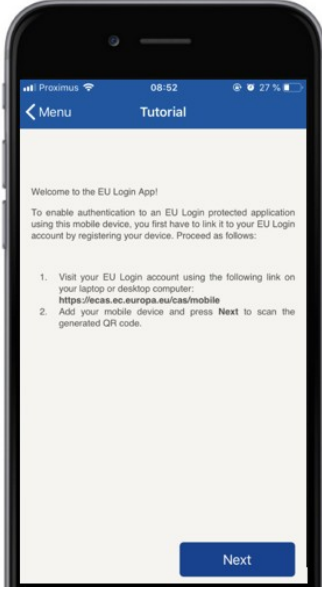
Proximus 08:52 27 %

Menu Tutorial

Welcome to the EU Login App!

To enable authentication to an EU Login protected application using this mobile device, you first have to link it to your EU Login account by registering your device. Proceed as follows:

1. Visit your EU Login account using the following link on your laptop or desktop computer: **https://ecas.ec.europa.eu/cas/mobile**
2. Add your mobile device and press **Next** to scan the generated QR code.

Next